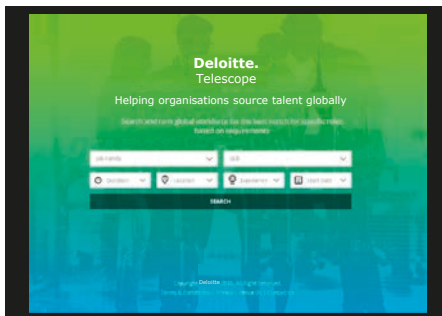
Deloitte.
Telescope

Helping organisations source talent globally

Search and rank global workforce for the best match for specific roles based on requirements

Job Family
Skill
Duration
Location
Experience
Start Date

SEARCH

Copyright Deloitte 2015. All Rights Reserved.
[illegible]